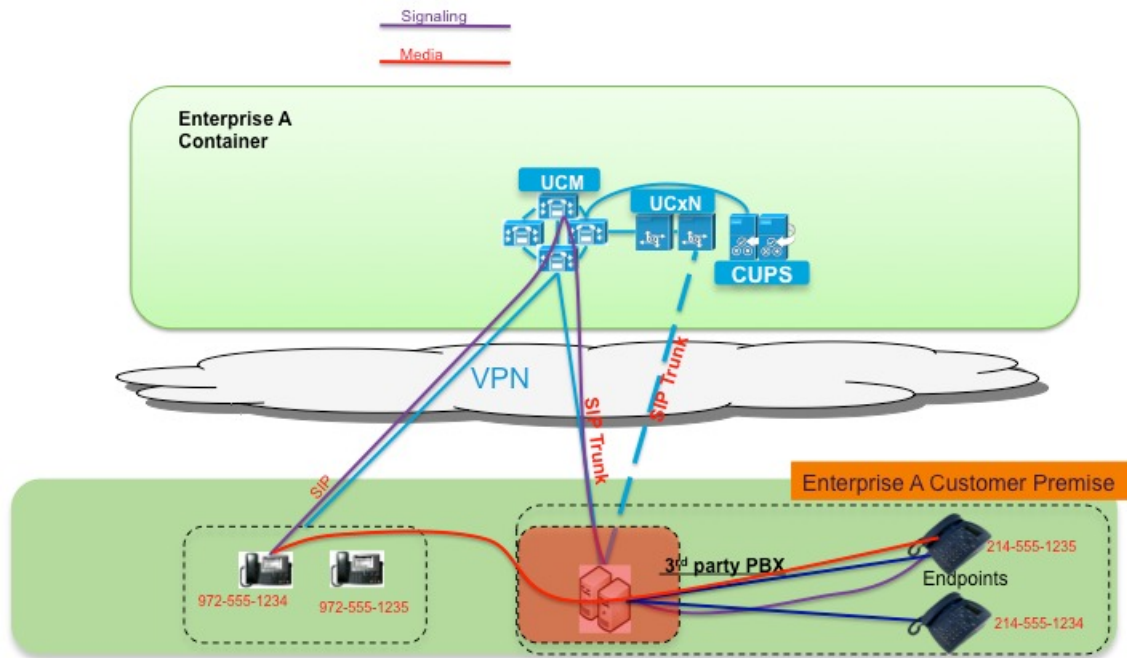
Signaling

Media

Enterprise A Container

UCM

UCxN

CUPS

VPN

SIP Trunk

SIP Trunk

Enterprise A Customer Premise

SIP

3rd party PBX

214-555-1235

Endpoints

214-555-1234

972-555-1234

972-555-1235